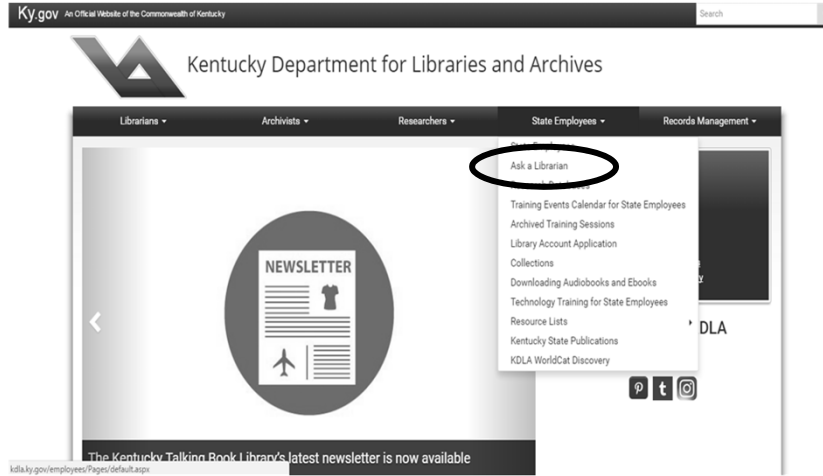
Ky.gov An Official Website of the Commonwealth of Kentucky

Search

Kentucky Department for Libraries and Archives

Librarians ▾ Archivists ▾ Researchers ▾ State Employees ▾ Records Management ▾

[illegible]
Ask a Librarian
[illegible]
Training Events Calendar for State Employees
Archived Training Sessions
Library Account Application
Collections
Downloading Audiobooks and Ebooks
Technology Training for State Employees
Resource Lists
Kentucky State Publications
KDLA WorldCat Discovery

NEWSLETTER

DLA

The Kentucky Talking Book Library's latest newsletter is now available

kdla.ky.gov/employees/Pages/default.aspx